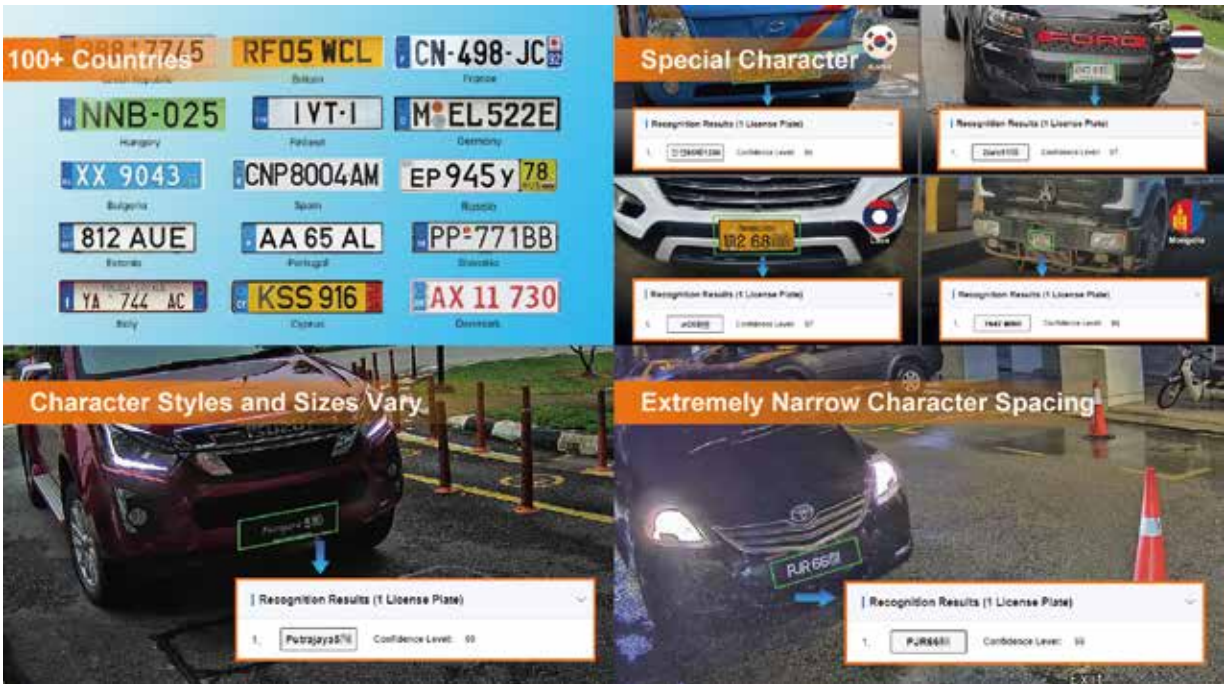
100+ Countries

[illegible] 7745
Czech Republic

RF05 WCL
Britain

CN-498-JC
France

NNB-025
Hungary

IYT-I
Finland

M EL 522E
Germany

XX 9043
Bulgaria

CNP8004AM
Spain

EP 945 Y 78
Russia

812 AUE
Estonia

AA 65 AL
Portugal

PP-771BB
Slovakia

YA 744 AC
Italy

KSS 916
Cyprus

AX 11 730
Denmark

Special Character

Recognition Results (1 License Plate)
1. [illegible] Confidence Level: 99

Recognition Results (1 License Plate)
1. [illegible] Confidence Level: 97

Laos

Mongolia

Recognition Results (1 License Plate)
1. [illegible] Confidence Level: 97

Recognition Results (1 License Plate)
1. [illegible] Confidence Level: 99

Character Styles and Sizes Vary

Recognition Results (1 License Plate)
1. Putrajaya5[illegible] Confidence Level: 99

Extremely Narrow Character Spacing

PJR 6651

Recognition Results (1 License Plate)
1. PJR6651 Confidence Level: 99